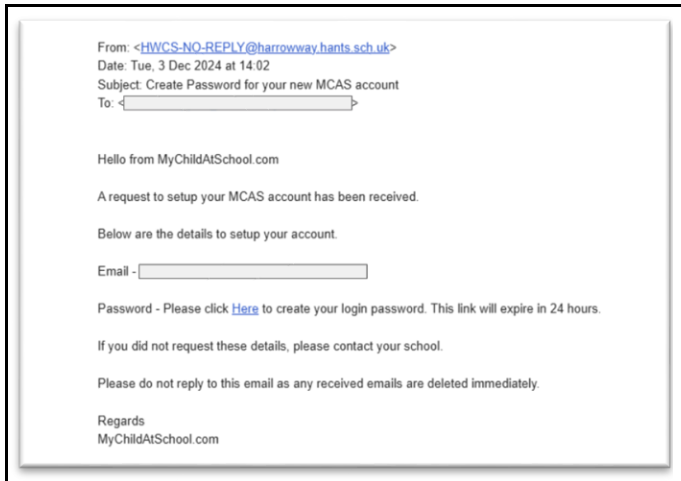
From: <HWCS-NO-REPLY@harrowway.hants.sch.uk>
Date: Tue, 3 Dec 2024 at 14:02
Subject: Create Password for your new MCAS account
To: <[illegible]>

Hello from MyChildAtSchool.com

A request to setup your MCAS account has been received.

Below are the details to setup your account.

Email - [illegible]

Password - Please click Here to create your login password. This link will expire in 24 hours.

If you did not request these details, please contact your school.

Please do not reply to this email as any received emails are deleted immediately.

Regards
MyChildAtSchool.com